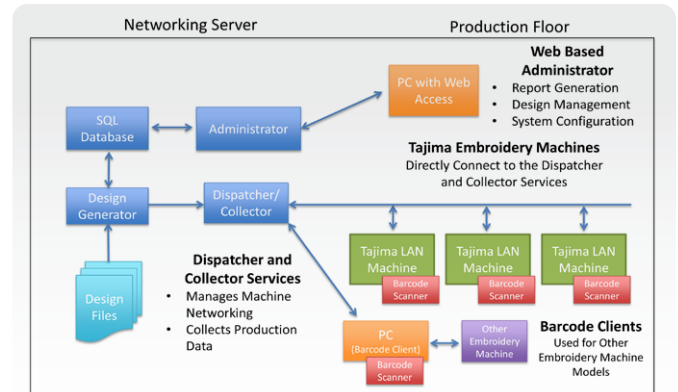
Networking Server

Production Floor

Web Based Administrator

- Report Generation
- Design Management
- System Configuration

PC with Web Access

SQL Database

Administrator

Tajima Embroidery Machines

Directly Connect to the Dispatcher and Collector Services

Design Generator

Dispatcher/ Collector

Tajima LAN Machine

Barcode Scanner

Tajima LAN Machine

Barcode Scanner

Tajima LAN Machine

Barcode Scanner

Design Files

Dispatcher and Collector Services

- Manages Machine Networking
- Collects Production Data

PC (Barcode Client)

Barcode Scanner

Other Embroidery Machine

Barcode Clients

Used for Other Embroidery Machine Models